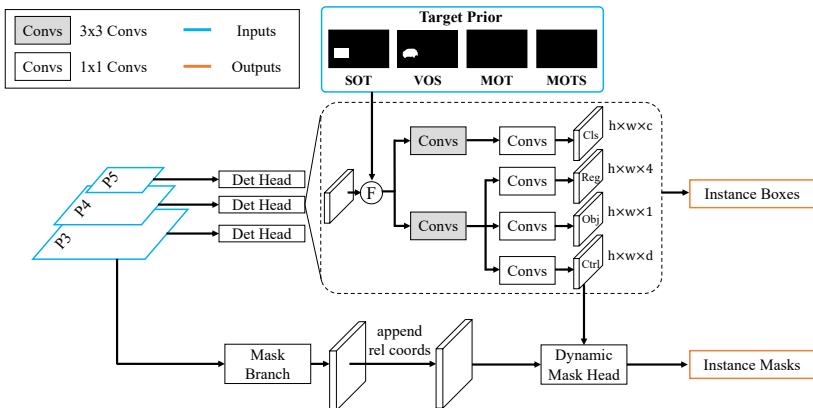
Convs 3x3 Convs
Convs 1x1 Convs
Inputs
Outputs

Target Prior
SOT
VOS
MOT
MOTS

P5
P4
P3

Det Head
Det Head
Det Head

F

Convs
Convs
Convs
Convs
Convs
Convs

Cls
Reg
Obj
Ctrl

h×w×c
h×w×4
h×w×1
h×w×d

Instance Boxes

Mask Branch

append rel coords

Dynamic Mask Head

Instance Masks